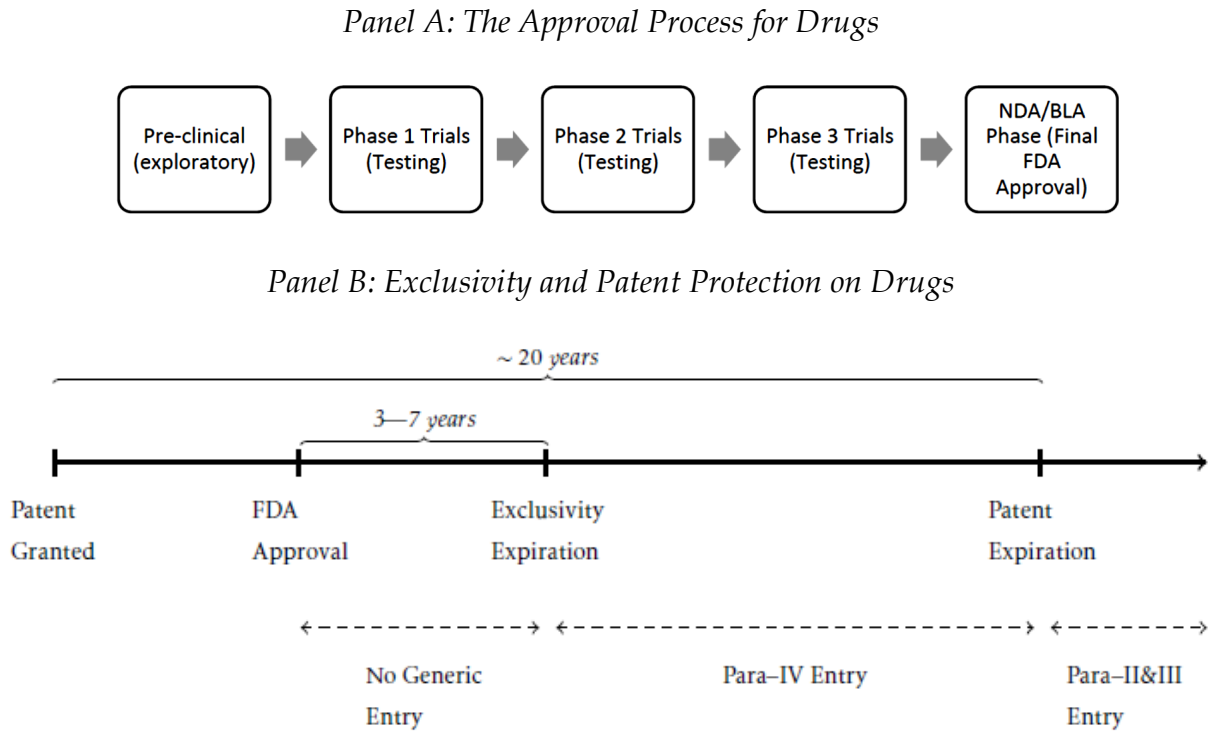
Panel A: The Approval Process for Drugs

Pre-clinical (exploratory)

Phase 1 Trials (Testing)

Phase 2 Trials (Testing)

Phase 3 Trials (Testing)

NDA/BLA Phase (Final FDA Approval)

Panel B: Exclusivity and Patent Protection on Drugs

~ 20 years

3—7 years

Patent Granted

FDA Approval

Exclusivity Expiration

Patent Expiration

No Generic Entry

Para–IV Entry

Para–II&III Entry